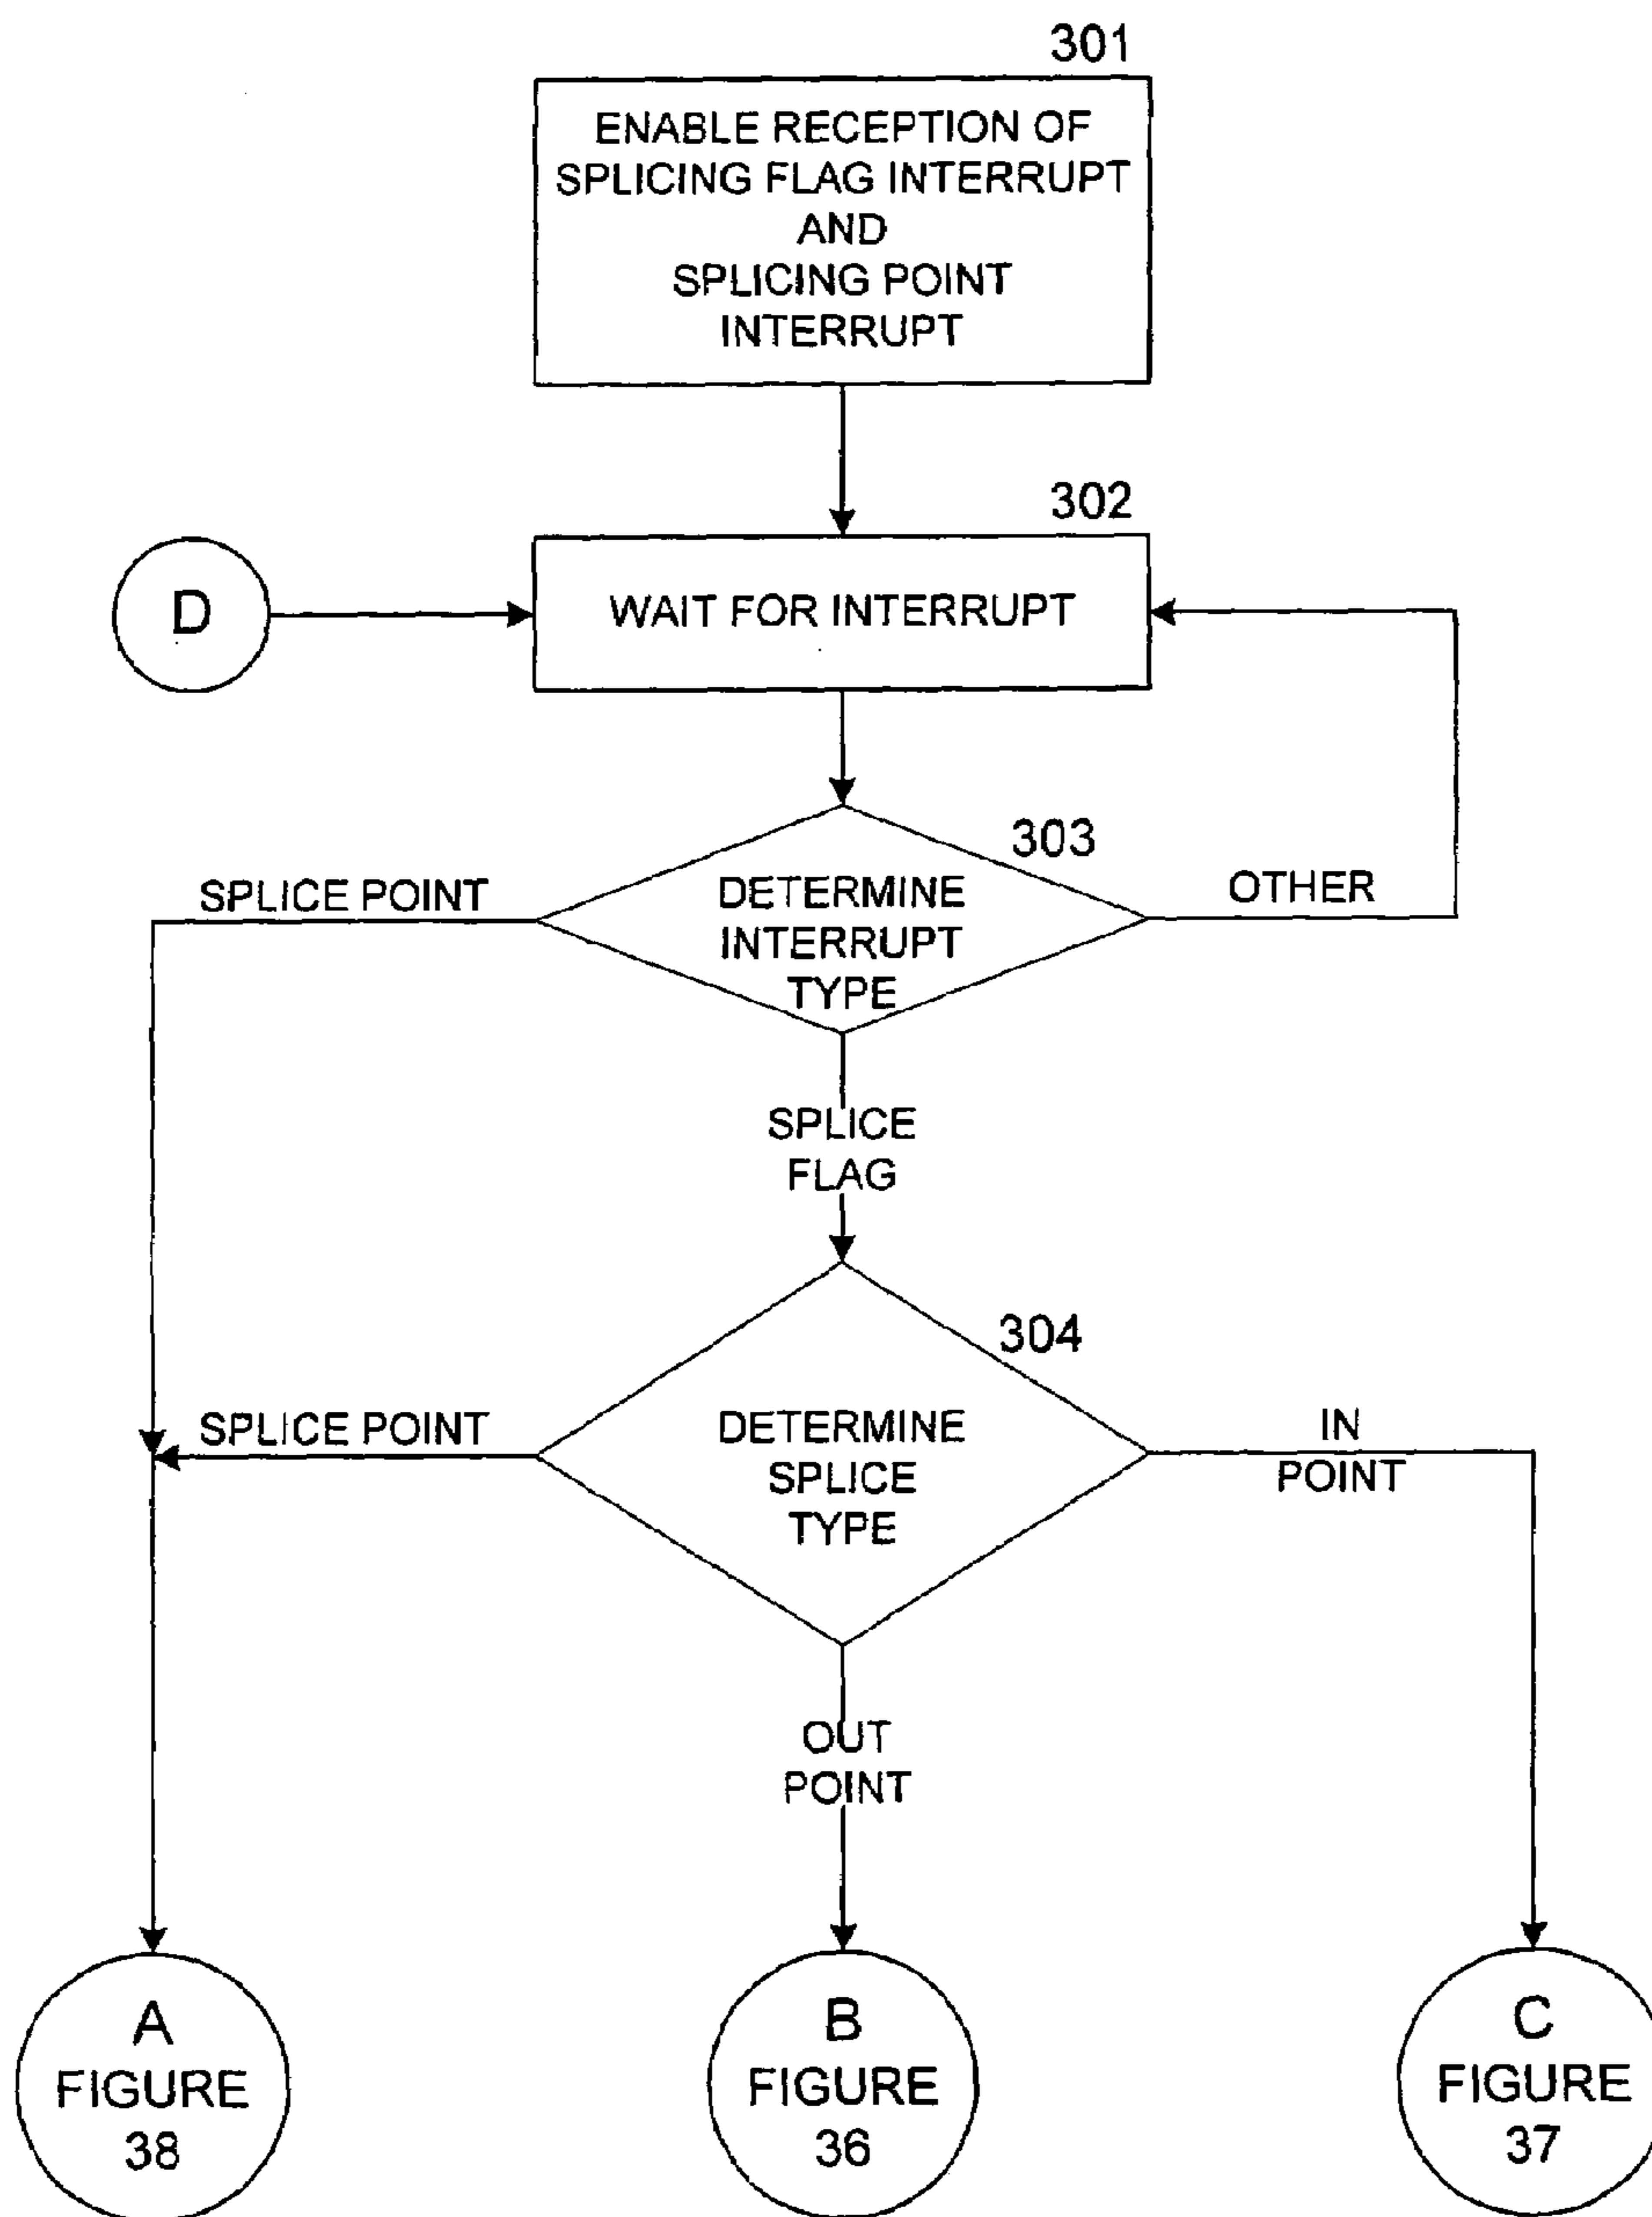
301
ENABLE RECEPTION OF SPLICING FLAG INTERRUPT AND SPLICING POINT INTERRUPT

302
D
WAIT FOR INTERRUPT

303
SPLICE POINT
DETERMINE INTERRUPT TYPE
OTHER

SPLICE FLAG

304
SPLICE POINT
DETERMINE SPLICE TYPE
IN POINT

OUT POINT

A FIGURE 38

B FIGURE 36

C FIGURE 37